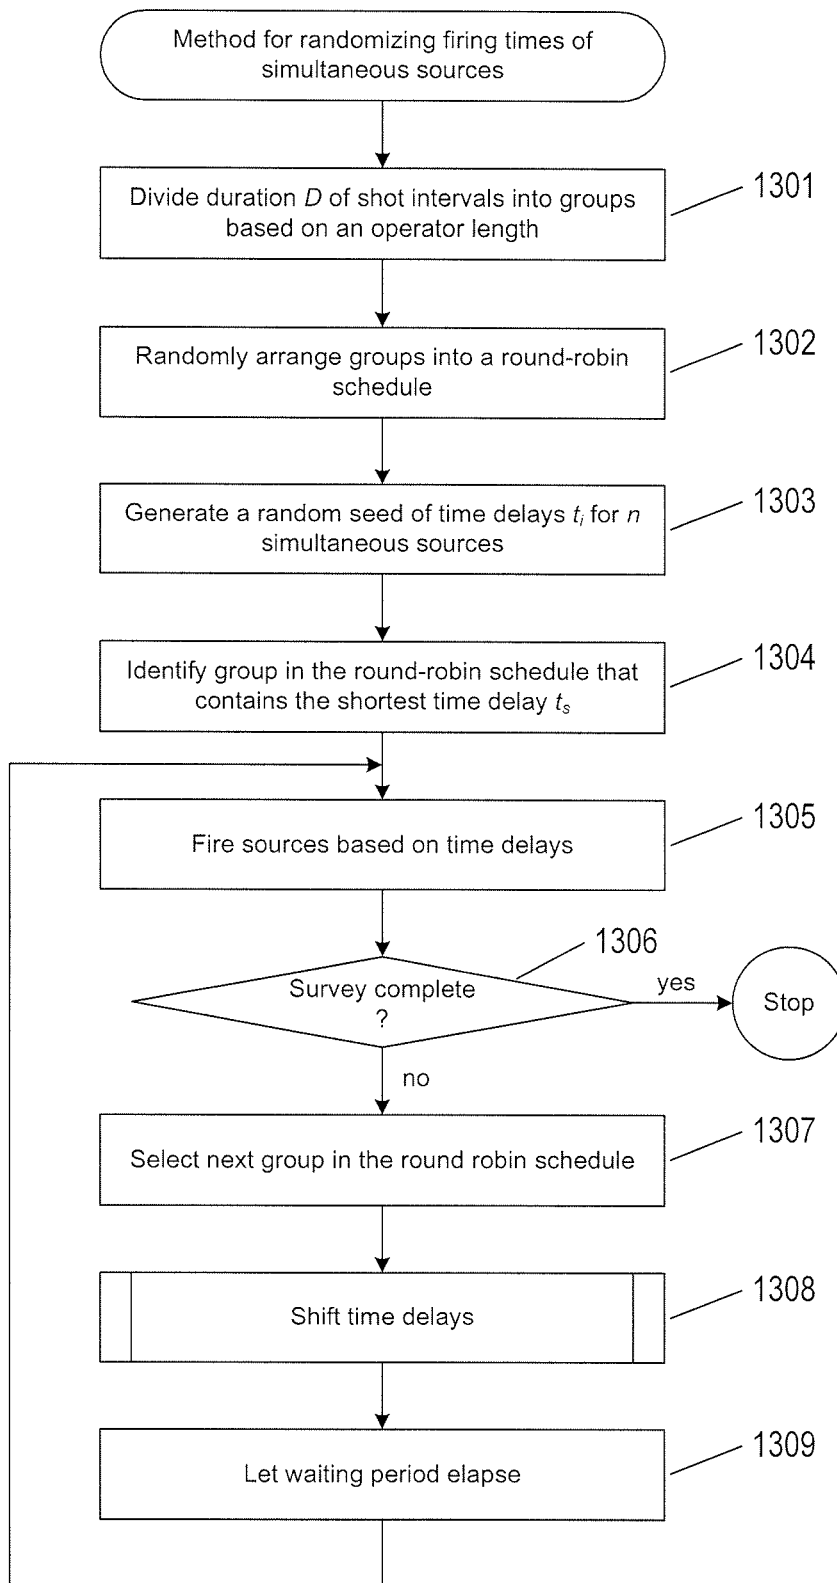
Method for randomizing firing times of simultaneous sources

Divide duration $D$ of shot intervals into groups based on an operator length

1301

Randomly arrange groups into a round-robin schedule

1302

Generate a random seed of time delays $t_i$ for $n$ simultaneous sources

1303

Identify group in the round-robin schedule that contains the shortest time delay $t_s$

1304

Fire sources based on time delays

1305

Survey complete ?

1306

yes

Stop

no

Select next group in the round robin schedule

1307

Shift time delays

1308

Let waiting period elapse

1309